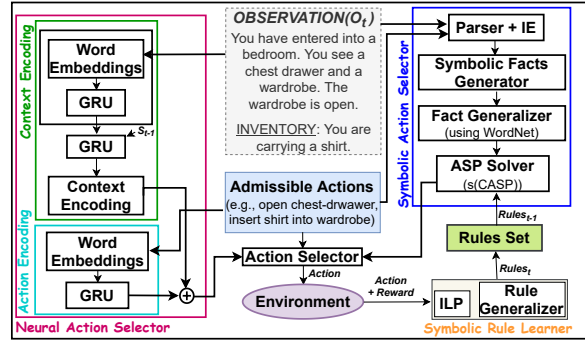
OBSERVATION($O_t$)

You have entered into a bedroom. You see a chest drawer and a wardrobe. The wardrobe is open.

INVENTORY: You are carrying a shirt.

Context Encoding

Word Embeddings

GRU

$s_{t-1}$

GRU

Context Encoding

Action Encoding

Word Embeddings

GRU

Neural Action Selector

Admissible Actions
(e.g., open chest-drwawer, insert shirt into wardrobe)

Action Selector

Action

Environment

Action + Reward

Symbolic Action Selector

Parser + IE

Symbolic Facts Generator

Fact Generalizer
(using WordNet)

ASP Solver
(s(CASP))

$Rules_{t-1}$

Rules Set

$Rules_t$

ILP

Rule Generalizer

Symbolic Rule Learner